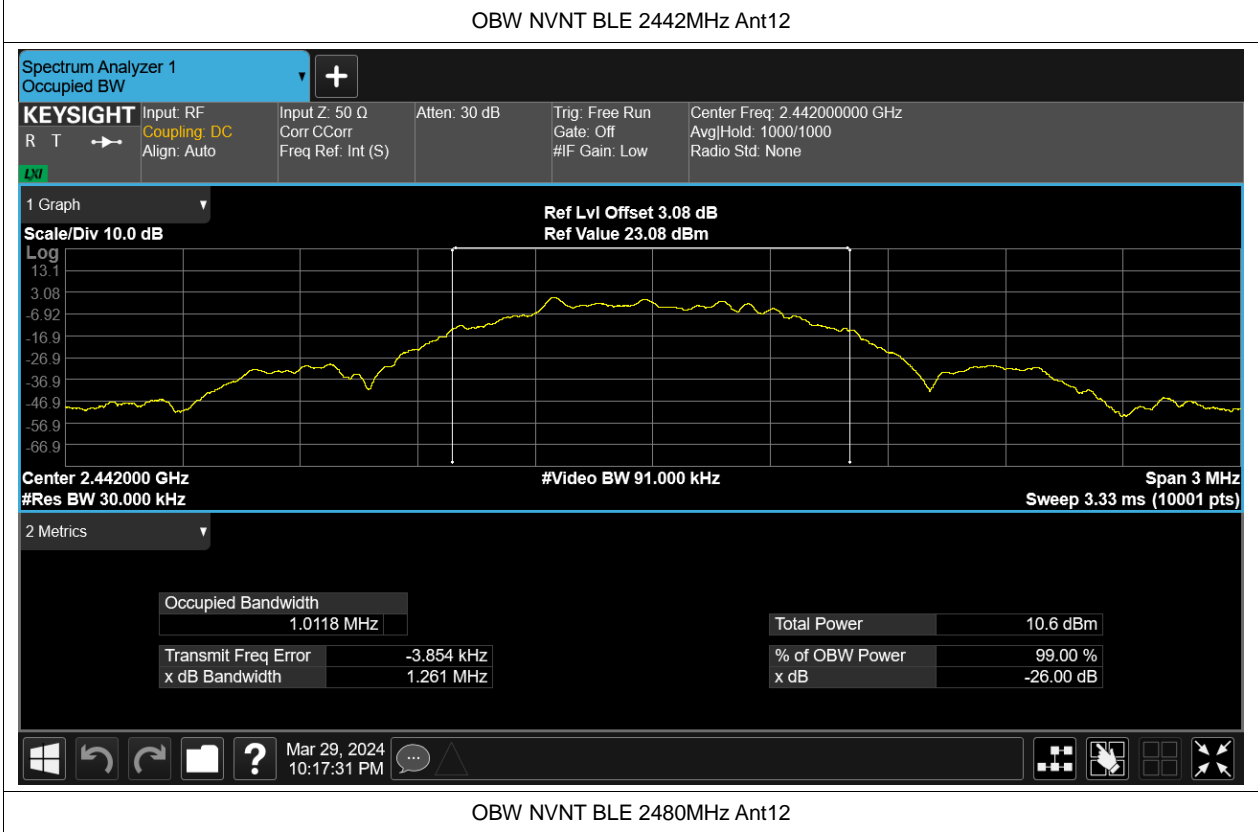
OBW NVNT BLE 2442MHz Ant12

Spectrum Analyzer 1
Occupied BW

KEYSIGHT
R T
LXI

Input: RF
Coupling: DC
Align: Auto

Input Z: 50 Ω
Corr CCorr
Freq Ref: Int (S)

Atten: 30 dB

Trig: Free Run
Gate: Off
#IF Gain: Low

Center Freq: 2.442000000 GHz
Avg|Hold: 1000/1000
Radio Std: None

1 Graph

Scale/Div 10.0 dB

Ref Lvl Offset 3.08 dB
Ref Value 23.08 dBm

Log
13.1
3.08
-6.92
-16.9
-26.9
-36.9
-46.9
-56.9
-66.9

Center 2.442000 GHz
#Res BW 30.000 kHz

#Video BW 91.000 kHz

Span 3 MHz
Sweep 3.33 ms (10001 pts)

2 Metrics

| Occupied Bandwidth | |
|---|---|
| 1.0118 MHz | |

| Transmit Freq Error | -3.854 kHz |
|---|---|
| x dB Bandwidth | 1.261 MHz |

| Total Power | 10.6 dBm |
|---|---|

| % of OBW Power | 99.00 % |
|---|---|
| x dB | -26.00 dB |

Mar 29, 2024
10:17:31 PM

OBW NVNT BLE 2480MHz Ant12